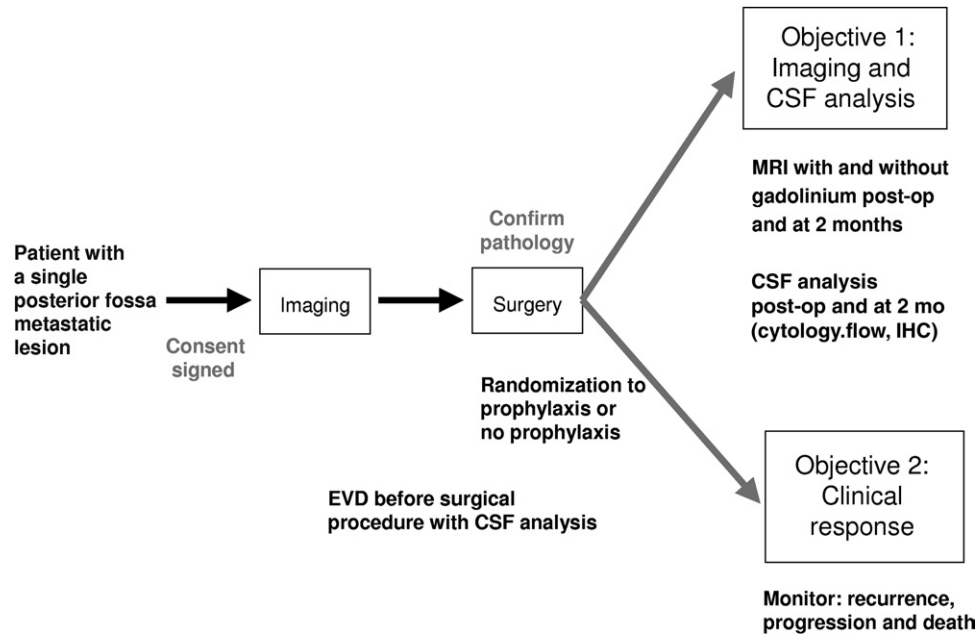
Objective 1: Imaging and CSF analysis

MRI with and without gadolinium post-op and at 2 months

CSF analysis post-op and at 2 mo (cytology.flow, IHC)

Confirm pathology

Patient with a single posterior fossa metastatic lesion

Imaging

Surgery

Consent signed

Randomization to prophylaxis or no prophylaxis

EVD before surgical procedure with CSF analysis

Objective 2: Clinical response

Monitor: recurrence, progression and death